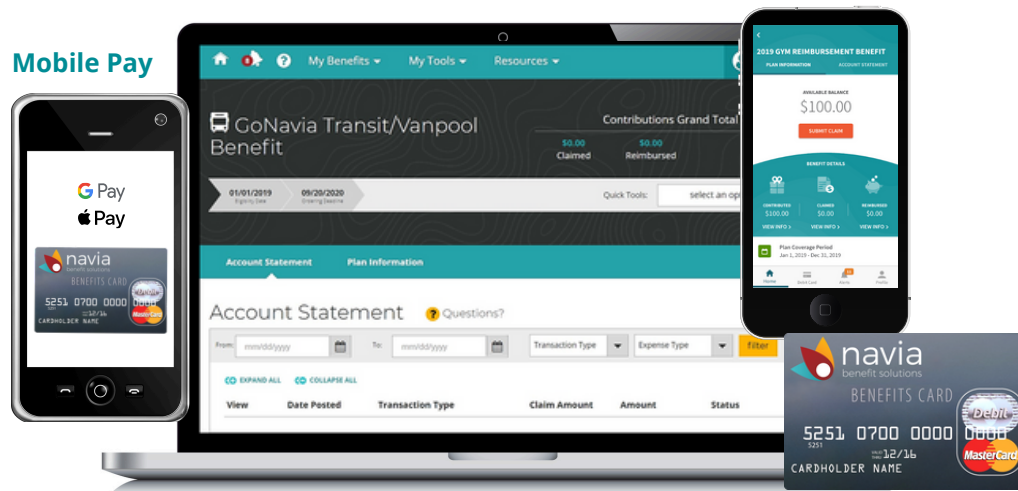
Mobile Pay

G Pay
Pay

navia
benefit solutions
BENEFITS CARD
5251 0700 0000 0000
12/16
CARDHOLDER NAME
MasterCard

My Benefits ▾ My Tools ▾ Resources ▾

GoNavia Transit/Vanpool Benefit

Contributions Grand Total

$0.00
Claimed

$0.00
Reimbursed

01/01/2019
Eligibility Date

09/20/2020
Ordering Deadline

Quick Tools: select an op

Account Statement Plan Information

Account Statement Questions?

From: mm/dd/yyyy To: mm/dd/yyyy Transaction Type Expense Type filter

EXPAND ALL COLLAPSE ALL

| View | Date Posted | Transaction Type | Claim Amount | Amount | Status |
|---|---|---|---|---|---|

2019 GYM REIMBURSEMENT BENEFIT
PLAN INFORMATION ACCOUNT STATEMENT

AVAILABLE BALANCE
$100.00
SUBMIT CLAIM

BENEFIT DETAILS
CONTRIBUTED $100.00
CLAIMED $0.00
REIMBURSED $0.00
VIEW INFO > VIEW INFO > VIEW INFO >

Plan Coverage Period
Jan 1, 2019 - Dec 31, 2019

navia
benefit solutions
BENEFITS CARD
Debit
5251 0700 0000 0000
5251
12/16
CARDHOLDER NAME
MasterCard